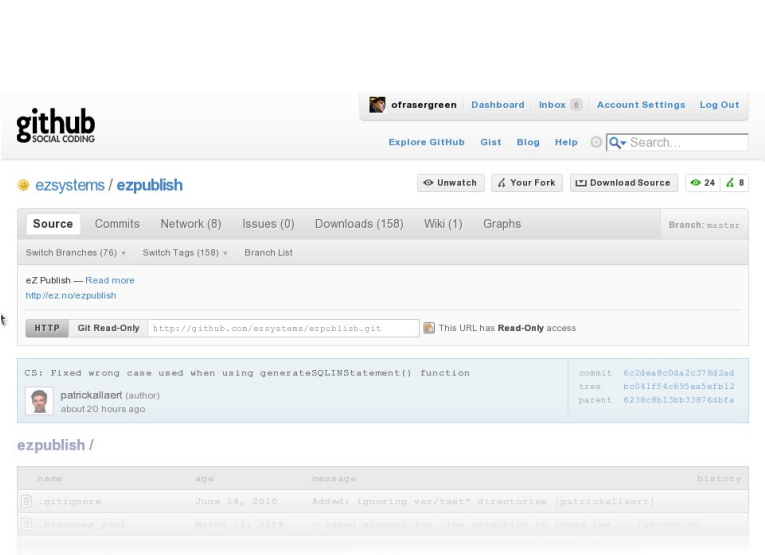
github
SOCIAL CODING

ofrasergreen Dashboard Inbox 0 Account Settings Log Out

Explore GitHub Gist Blog Help Search...

ezsystems / ezpublish

Unwatch Your Fork Download Source 24 8

Source Commits Network (8) Issues (0) Downloads (158) Wiki (1) Graphs Branch: master

Switch Branches (76) Switch Tags (158) Branch List

eZ Publish — Read more
http://ez.no/ezpublish

HTTP Git Read-Only http://github.com/ezsystems/ezpublish.git This URL has Read-Only access

CS: Fixed wrong case used when using generateSQLINStatement() function

patrickallaert (author)
about 20 hours ago

commit 6c2dea8c0da2c378d2ad
tree bc041f54c695ea5efb12
parent 6238c8b13bb33876dbfa

ezpublish /

| name | age | message | history |
|---|---|---|---|
| .gitignore | June 14, 2010 | Added: ignoring var/test* directories [patrickallaert] | |
| .htaccess_root | March 17, 2009 | - added support for .ipe extension in image rew... [bd_ezsystems] | |